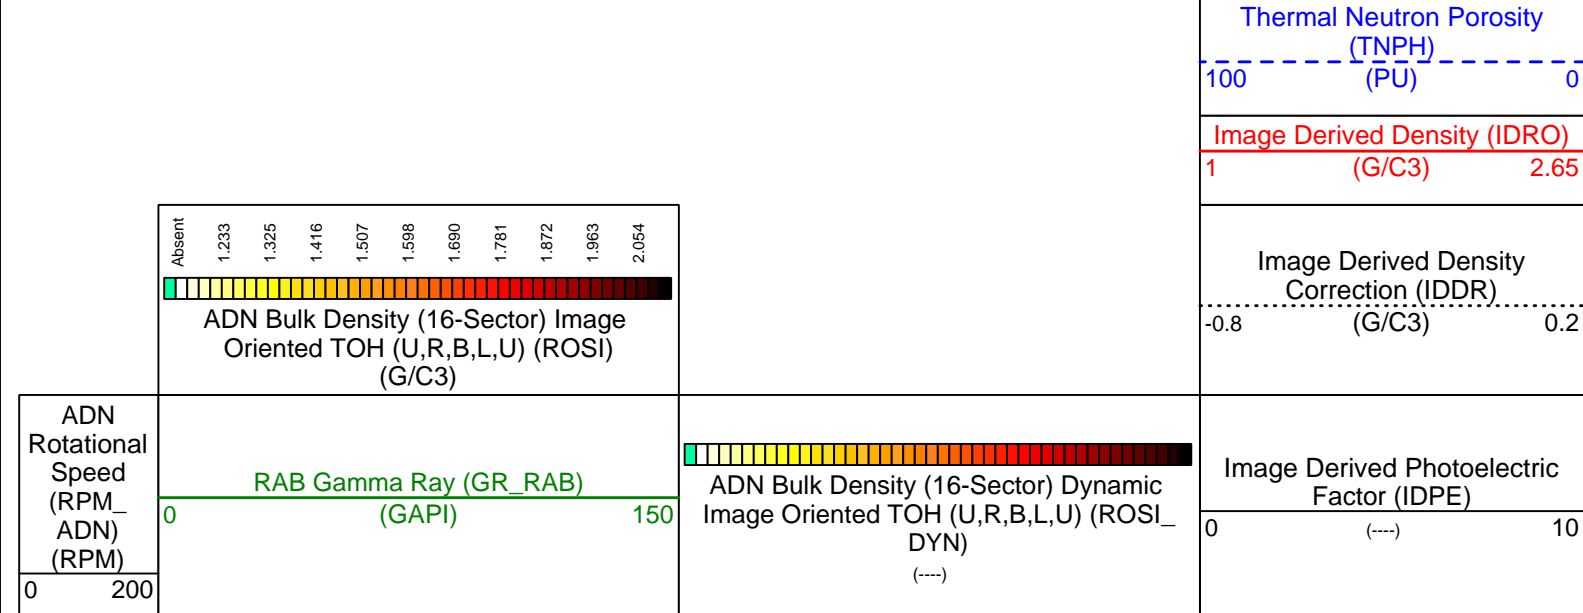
Thermal Neutron Porosity (TNPH)
100 (PU) 0

Image Derived Density (IDRO)
1 (G/C3) 2.65

Absent 1.233 1.325 1.416 1.507 1.598 1.690 1.781 1.872 1.963 2.054

ADN Bulk Density (16-Sector) Image Oriented TOH (U,R,B,L,U) (ROSI) (G/C3)

Image Derived Density Correction (IDDR)
-0.8 (G/C3) 0.2

ADN Rotational Speed (RPM_ ADN) (RPM)
0 200

RAB Gamma Ray (GR_RAB)
0 (GAPI) 150

ADN Bulk Density (16-Sector) Dynamic Image Oriented TOH (U,R,B,L,U) (ROSI_ DYN)
(----)

Image Derived Photoelectric Factor (IDPE)
0 (----) 10